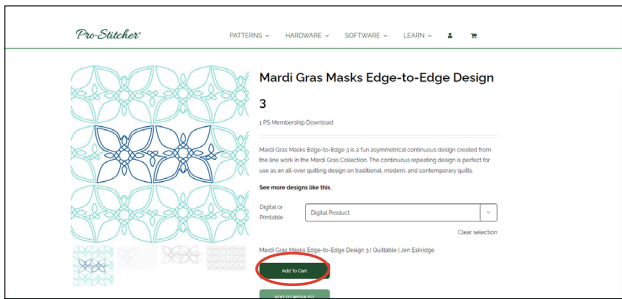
Pro-Stitcher®

PATTERNS ⌄ HARDWARE ⌄ SOFTWARE ⌄ LEARN ⌄

Mardi Gras Masks Edge-to-Edge Design 3

1 PS Membership Download

Mardi Gras Masks Edge-to-Edge 3 is a fun asymmetrical continuous design created from the line work in the Mardi Gras Collection. The continuous repeating design is perfect for use as an all-over quilting design on traditional, modern, and contemporary quilts.

See more designs like this.

Digital or Printable

Digital Product

Clear selection

Mardi Gras Masks Edge-to-Edge Design 3 | Quiltable | Jen Eskridge

Add To Cart

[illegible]